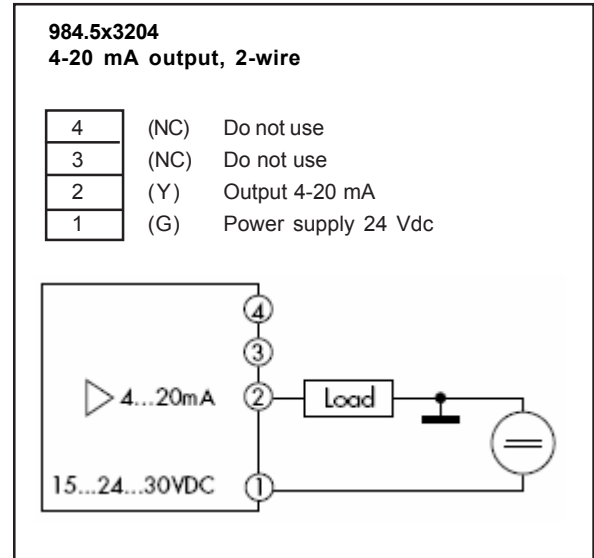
**984.5x3204**
**4-20 mA output, 2-wire**

| 4 | (NC) | Do not use |
|---|---|---|
| 3 | (NC) | Do not use |
| 2 | (Y) | Output 4-20 mA |
| 1 | (G) | Power supply 24 Vdc |

4
3
4...20mA
2
Load
15...24...30VDC
1